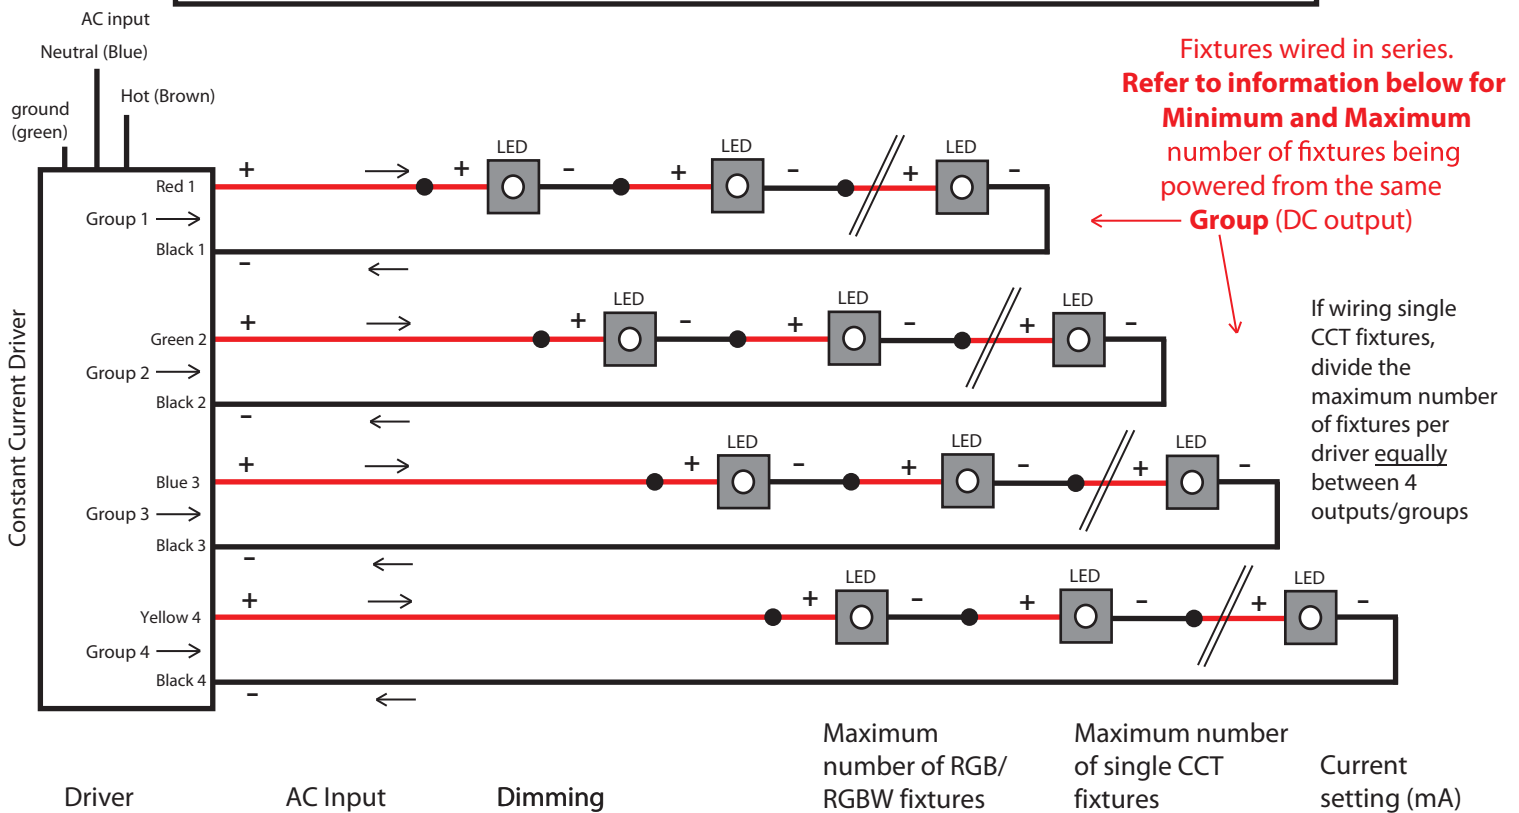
AC input

Neutral (Blue)

Hot (Brown)

ground (green)

Fixtures wired in series. **Refer to information below for Minimum and Maximum** number of fixtures being powered from the same **Group** (DC output)

Constant Current Driver

Red 1

Group 1 →

Black 1

+ → + LED - + LED - + LED -

- ←

Green 2

Group 2 →

Black 2

+ → + LED - + LED - + LED -

- ←

If wiring single CCT fixtures, divide the maximum number of fixtures per driver equally between 4 outputs/groups

Blue 3

Group 3 →

Black 3

+ → + LED - + LED - + LED -

- ←

Yellow 4

Group 4 →

Black 4

+ → + LED - + LED - + LED -

- ←

| Driver | AC Input | Dimming | Maximum number of RGB/ RGBW fixtures | Maximum number of single CCT fixtures | Current setting (mA) |
|---|---|---|---|---|---|